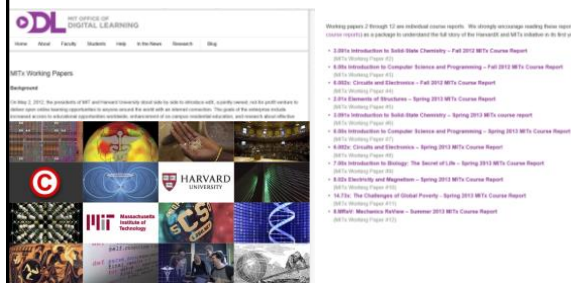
ODL MIT OFFICE OF DIGITAL LEARNING

Home About Faculty Students Help In the News Research Blog

MITx Working Papers

Background

On May 2, 2012, the presidents of MIT and Harvard University stood side by side to introduce edX, a jointly owned, not-for-profit venture to deliver open online learning opportunities to anyone around the world with an internet connection. The goals of the enterprise include increased access to educational opportunities worldwide, enhancement of on campus residential education, and research about effective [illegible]

HARVARD UNIVERSITY

MIT Massachusetts Institute of Technology

Working papers 2 through 12 are individual course reports. We strongly encourage reading these report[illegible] course reports as a package to understand the full story of the HarvardX and MITx initiative in its first y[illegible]

3.091x Introduction to Solid-State Chemistry – Fall 2012 MITx Course Report
(MITx Working Paper #2)

6.00x Introduction to Computer Science and Programming – Fall 2012 MITx Course Report
(MITx Working Paper #3)

6.002x: Circuits and Electronics – Fall 2012 MITx Course Report
(MITx Working Paper #4)

2.01x Elements of Structures – Spring 2013 MITx Course Report
(MITx Working Paper #5)

3.091x Introduction to Solid-State Chemistry – Spring 2013 MITx course report
(MITx Working Paper #6)

6.00x Introduction to Computer Science and Programming – Spring 2013 MITx Course Report
(MITx Working Paper #7)

6.002x: Circuits and Electronics – Spring 2013 MITx Course Report
(MITx Working Paper #8)

7.00x Introduction to Biology: The Secret of Life – Spring 2013 MITx Course Report
(MITx Working Paper #9)

8.02x Electricity and Magnetism – Spring 2013 MITx Course Report
(MITx Working Paper #10)

14.73x: The Challenges of Global Poverty – Spring 2013 MITx Course Report
(MITx Working Paper #11)

8.MReV: Mechanics Review – Summer 2013 MITx Course Report
(MITx Working Paper #12)